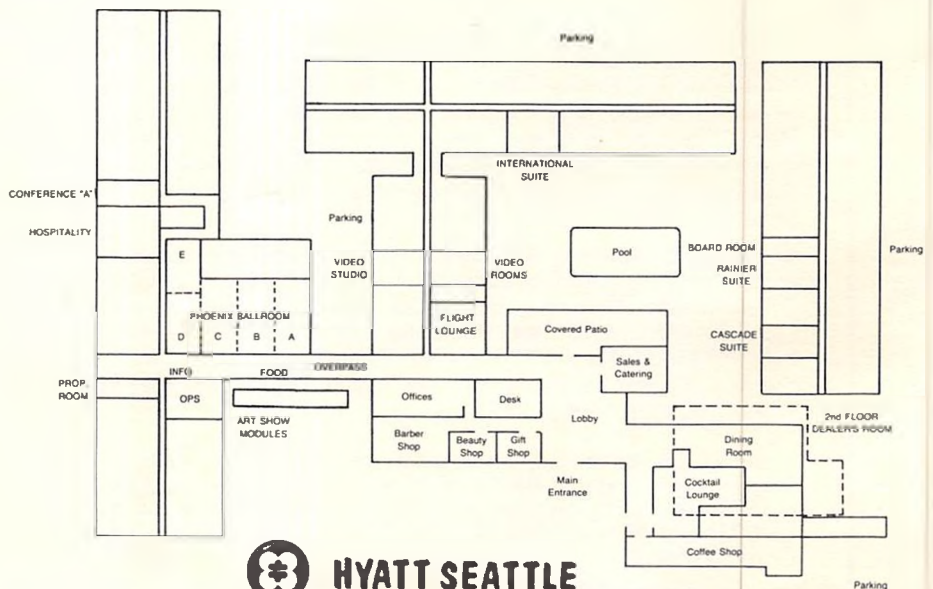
Parking

INTERNATIONAL SUITE

CONFERENCE "A"

HOSPITALITY

Parking

VIDEO STUDIO

VIDEO ROOMS

Pool

BOARD ROOM

RAINIER SUITE

Parking

E

PHOENIX BALLROOM

D C B A

FLIGHT LOUNGE

Covered Patio

CASCADE SUITE

OVERPASS

INFO

FOOD

Sales & Catering

PROP. ROOM

OPS

ART SHOW MODULES

Offices

Desk

Lobby

2nd FLOOR DEALER'S ROOM

Barber Shop

Beauty Shop

Gift Shop

Dining Room

Main Entrance

Cocktail Lounge

Coffee Shop

HYATT SEATTLE

Parking